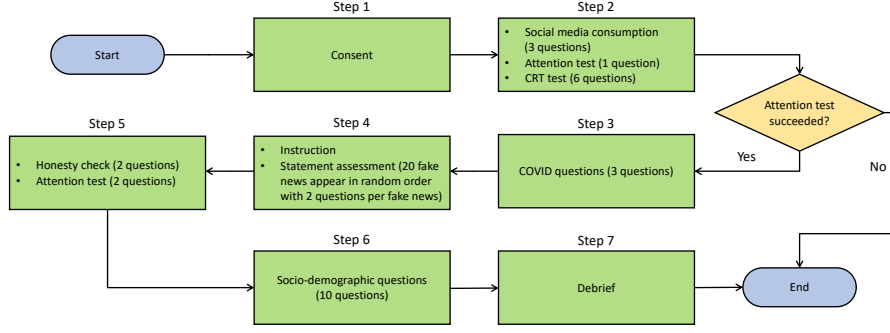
Start

Step 1
Consent

Step 2
- Social media consumption (3 questions)
- Attention test (1 question)
- CRT test (6 questions)

Attention test succeeded?

Yes

No

Step 3
COVID questions (3 questions)

Step 4
- Instruction
- Statement assessment (20 fake news appear in random order with 2 questions per fake news)

Step 5
- Honesty check (2 questions)
- Attention test (2 questions)

Step 6
Socio-demographic questions (10 questions)

Step 7
Debrief

End